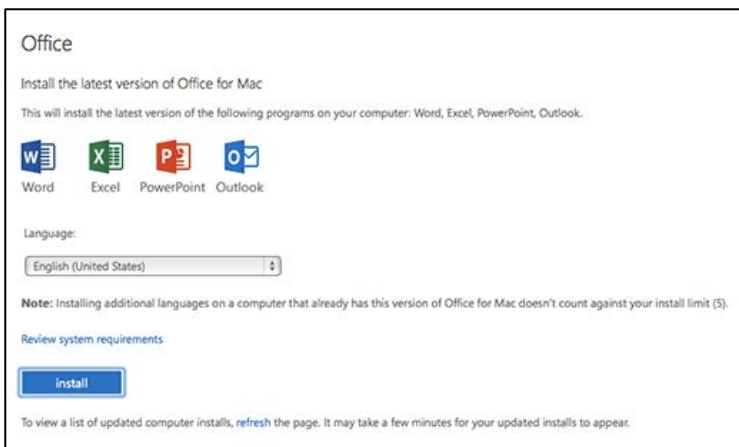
Office

Install the latest version of Office for Mac

This will install the latest version of the following programs on your computer: Word, Excel, PowerPoint, Outlook.

W
Word

X
Excel

P
PowerPoint

O
Outlook

Language:

English (United States)

**Note:** Installing additional languages on a computer that already has this version of Office for Mac doesn't count against your install limit (5).

Review system requirements

install

To view a list of updated computer installs, refresh the page. It may take a few minutes for your updated installs to appear.